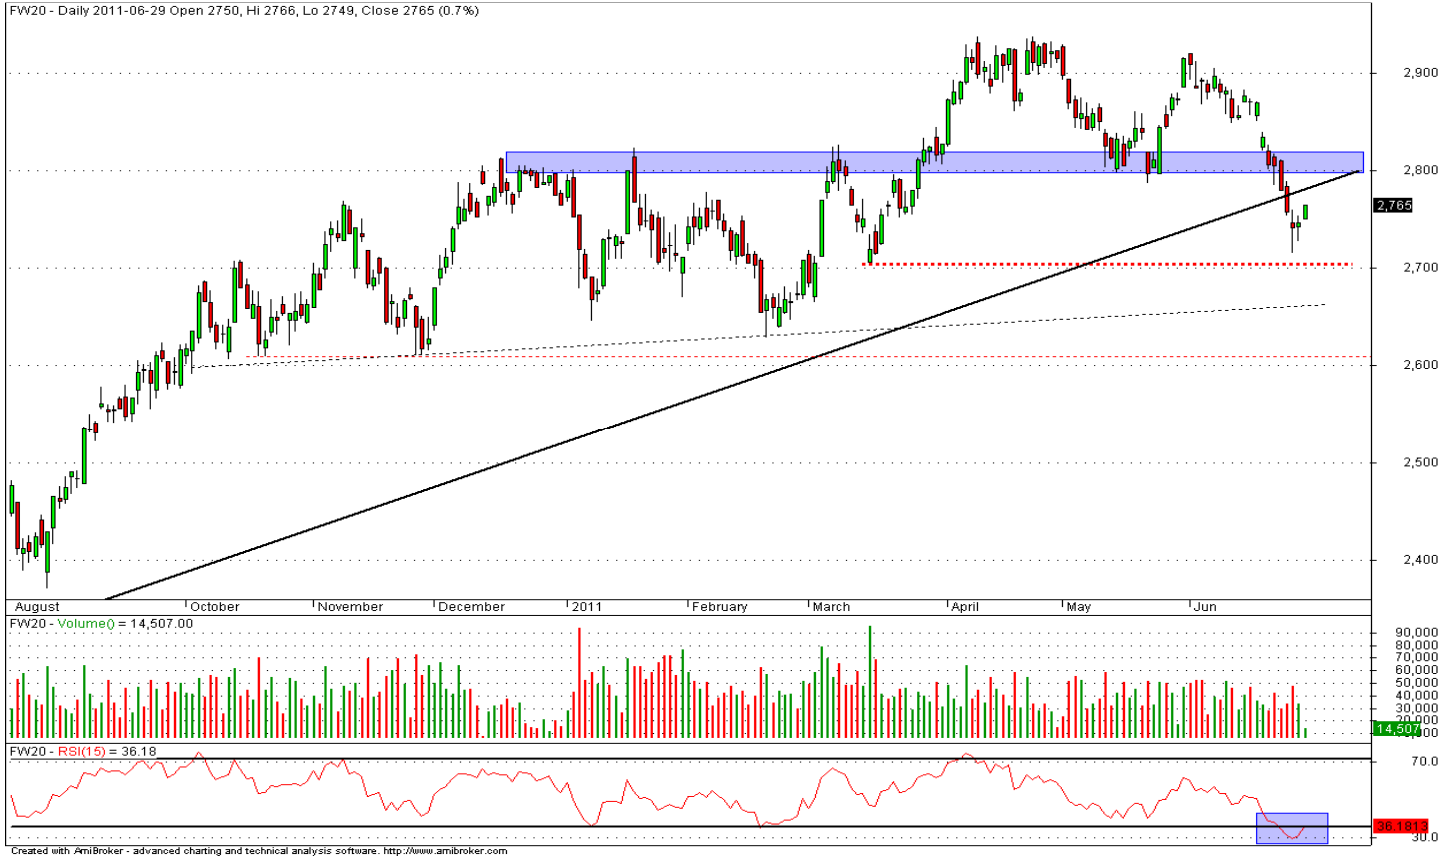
FW20 - Daily 2011-06-29 Open 2750, Hi 2766, Lo 2749, Close 2765 (0.7%)

2,900
2,800
2,765
2,700
2,600
2,500
2,400

August | October | November | December | 2011 | February | March | April | May | Jun

FW20 - Volume() = 14,507.00

90,000
80,000
70,000
60,000
50,000
40,000
30,000
20,000
14,507
10,000

FW20 - RSI(15) = 36.18

70.0
36.1813
30.0

Created with AmiBroker - advanced charting and technical analysis software. http://www.amibroker.com